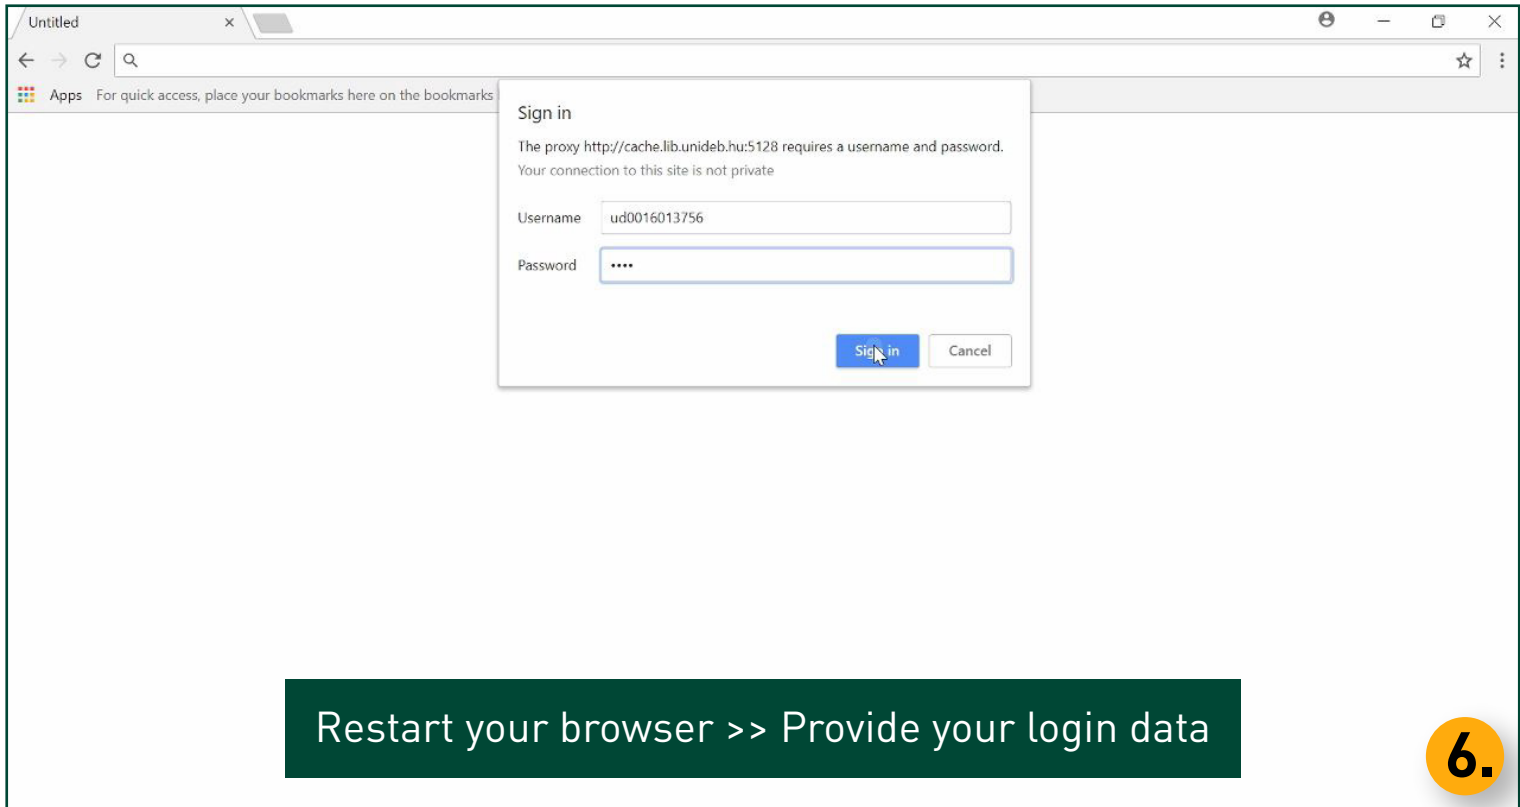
Untitled ×

Apps For quick access, place your bookmarks here on the bookmarks

Sign in

The proxy http://cache.lib.unideb.hu:5128 requires a username and password.

Your connection to this site is not private

Username ud0016013756

Password ••••

Sign in Cancel

Restart your browser >> Provide your login data

6.